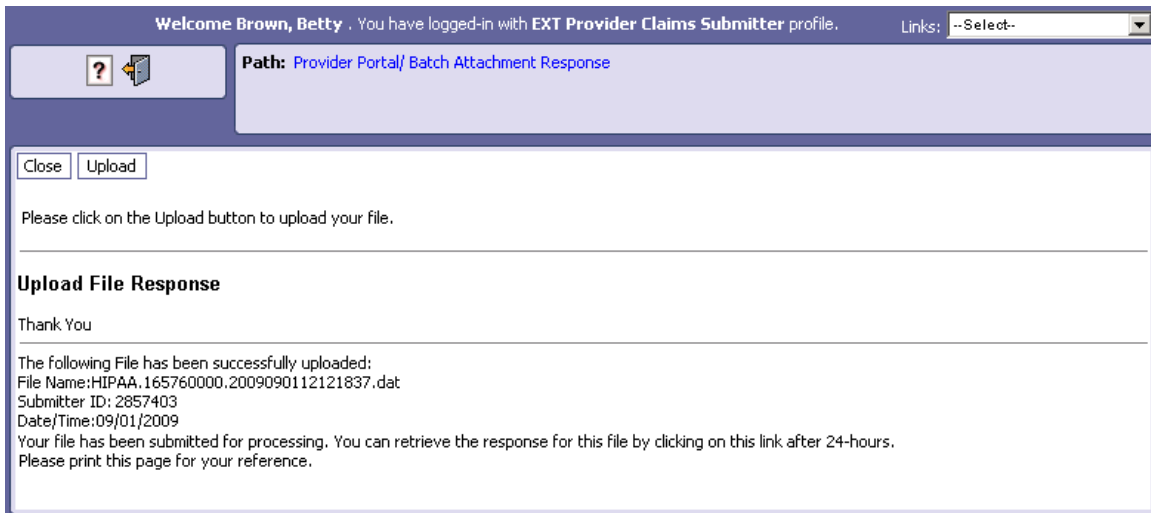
Welcome Brown, Betty . You have logged-in with EXT Provider Claims Submitter profile.

Links: --Select--

?

Path: Provider Portal/ Batch Attachment Response

Close Upload

Please click on the Upload button to upload your file.

Upload File Response

Thank You

The following File has been successfully uploaded:
File Name:HIPAA.165760000.2009090112121837.dat
Submitter ID: 2857403
Date/Time:09/01/2009
Your file has been submitted for processing. You can retrieve the response for this file by clicking on this link after 24-hours.
Please print this page for your reference.